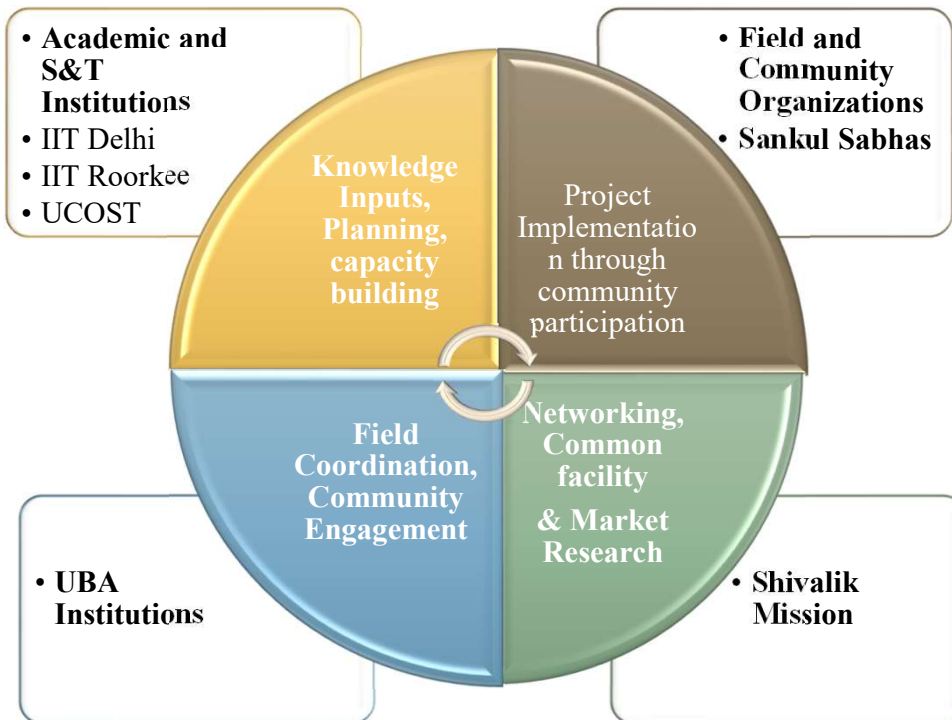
• Academic and S&T Institutions
• IIT Delhi
• IIT Roorkee
• UCOST

• Field and Community Organizations
• Sankul Sabhas

Knowledge Inputs, Planning, capacity building

Project Implementation through community participation

Field Coordination, Community Engagement

Networking, Common facility & Market Research

• UBA Institutions

• Shivalik Mission